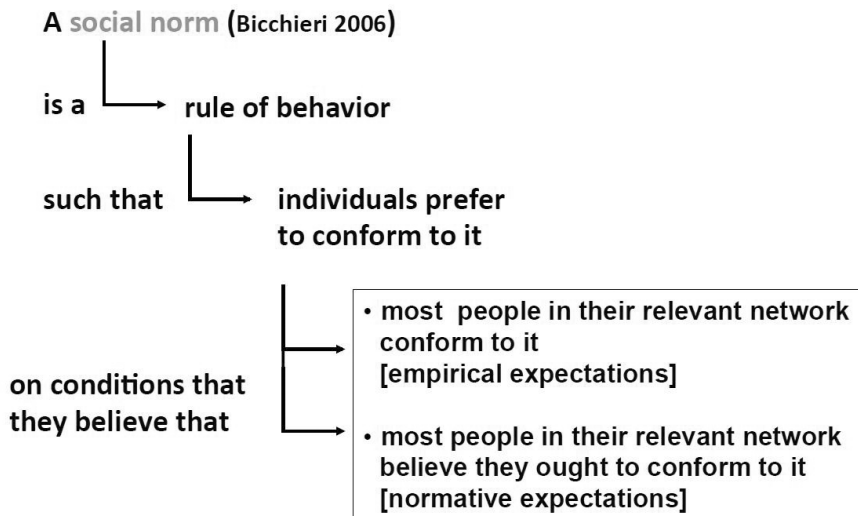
A social norm (Bicchieri 2006)

is a rule of behavior

such that individuals prefer to conform to it

on conditions that they believe that

• most people in their relevant network conform to it [empirical expectations]

• most people in their relevant network believe they ought to conform to it [normative expectations]